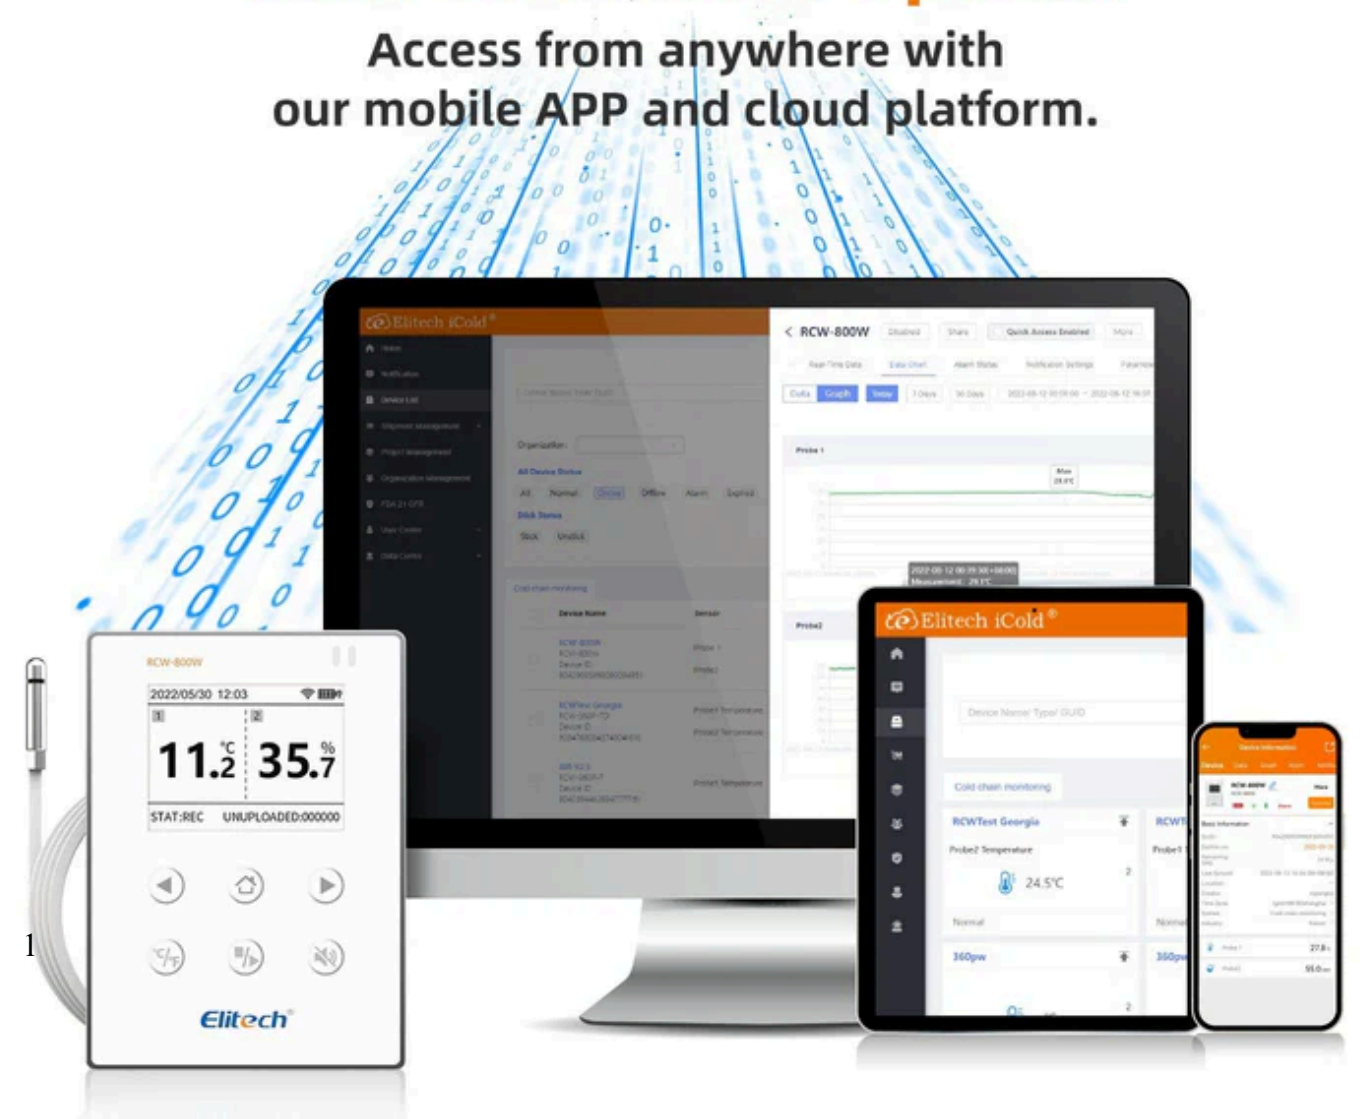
Access from anywhere with our mobile APP and cloud platform.

Elitech iCold®

Home
Notification
Device List
Shipment Management
Project Management
Organization Management
FDA 21 CFR
User Center
Data Center

RCW-800W

Organization

All Device Status
All Normal Online Offline Alarm Expired

Stick Status
Stick Unstick

Cold chain monitoring

Device Name Sensor

Probe 1

Probe2

RCW-800W
2022/05/30 12:03
1 2
$11.2$ °C $35.7$ %
STAT:REC UNUPLOADED:000000

Elitech

Elitech iCold®

Device Name/ Type/ GUID

Cold chain monitoring

RCWTest Georgia
Probe2 Temperature
24.5℃
Normal

360pw

1